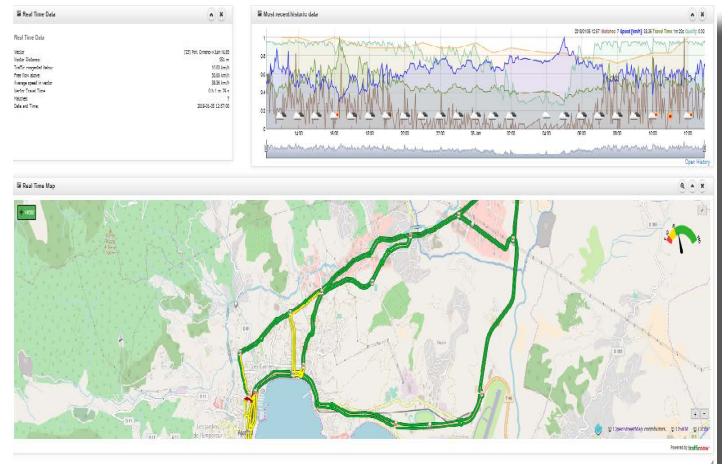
Real Time Data

Real Time Data

| Vector | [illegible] |
|---|---|
| Vector Distance | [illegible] |
| Traffic congested (status) | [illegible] |
| Free flow speed | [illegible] |
| Average speed in vector | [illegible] |
| Vector Travel Time | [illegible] |
| Vehicles | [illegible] |
| Date and Time | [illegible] |

Most recent historic data

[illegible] Distance: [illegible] Speed (km/h): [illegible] Travel Time: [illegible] Quality: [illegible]

Open History

Real Time Map

© OpenStreetMap contributors

Powered by trafficnow